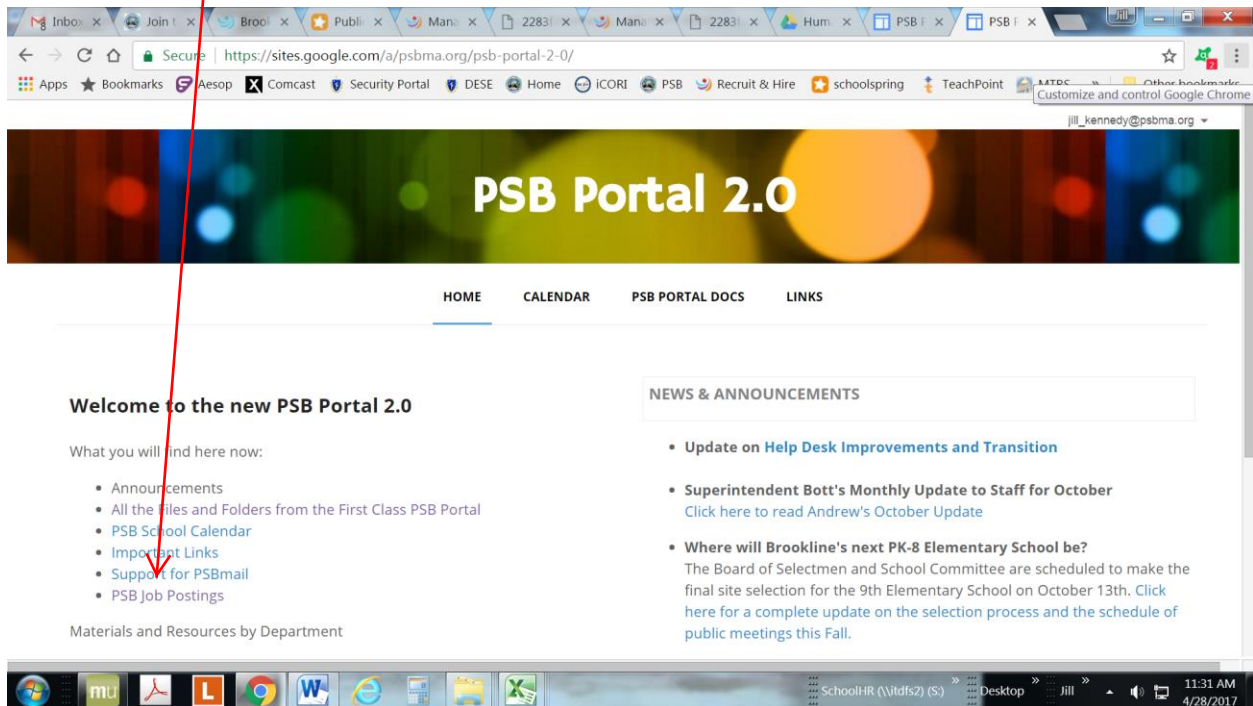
Inbox × | Join t × | Brool × | Public × | Mana × | 2283( × | Mana × | 2283( × | Hum × | PSB F × | PSB F ×

Secure | https://sites.google.com/a/psbma.org/psb-portal-2-0/

Apps | Bookmarks | Aesop | Comcast | Security Portal | DESE | Home | iCORI | PSB | Recruit & Hire | schoolspring | TeachPoint | MTRS | » | Other bookmarks

Customize and control Google Chrome

jill_kennedy@psbma.org

PSB Portal 2.0

HOME | CALENDAR | PSB PORTAL DOCS | LINKS

Welcome to the new PSB Portal 2.0

What you will find here now:

- Announcements
- All the Files and Folders from the First Class PSB Portal
- PSB School Calendar
- Important Links
- Support for PSBmail
- PSB Job Postings

Materials and Resources by Department

NEWS & ANNOUNCEMENTS

- Update on Help Desk Improvements and Transition
- Superintendent Bott's Monthly Update to Staff for October
Click here to read Andrew's October Update
- Where will Brookline's next PK-8 Elementary School be?
The Board of Selectmen and School Committee are scheduled to make the final site selection for the 9th Elementary School on October 13th. Click here for a complete update on the selection process and the schedule of public meetings this Fall.

SchoolHR (\\itdfs2) (S:) » Desktop » Jill » 11:31 AM 4/28/2017